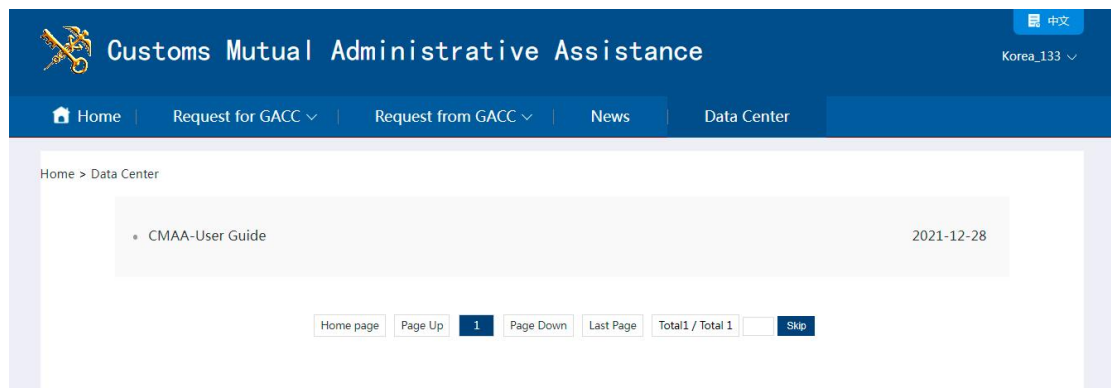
中文

Customs Mutual Administrative Assistance

Korea_133

Home | Request for GACC | Request from GACC | News | Data Center

Home > Data Center

• CMAA-User Guide 2021-12-28

Home page | Page Up | 1 | Page Down | Last Page | Total1 / Total 1 | Skip